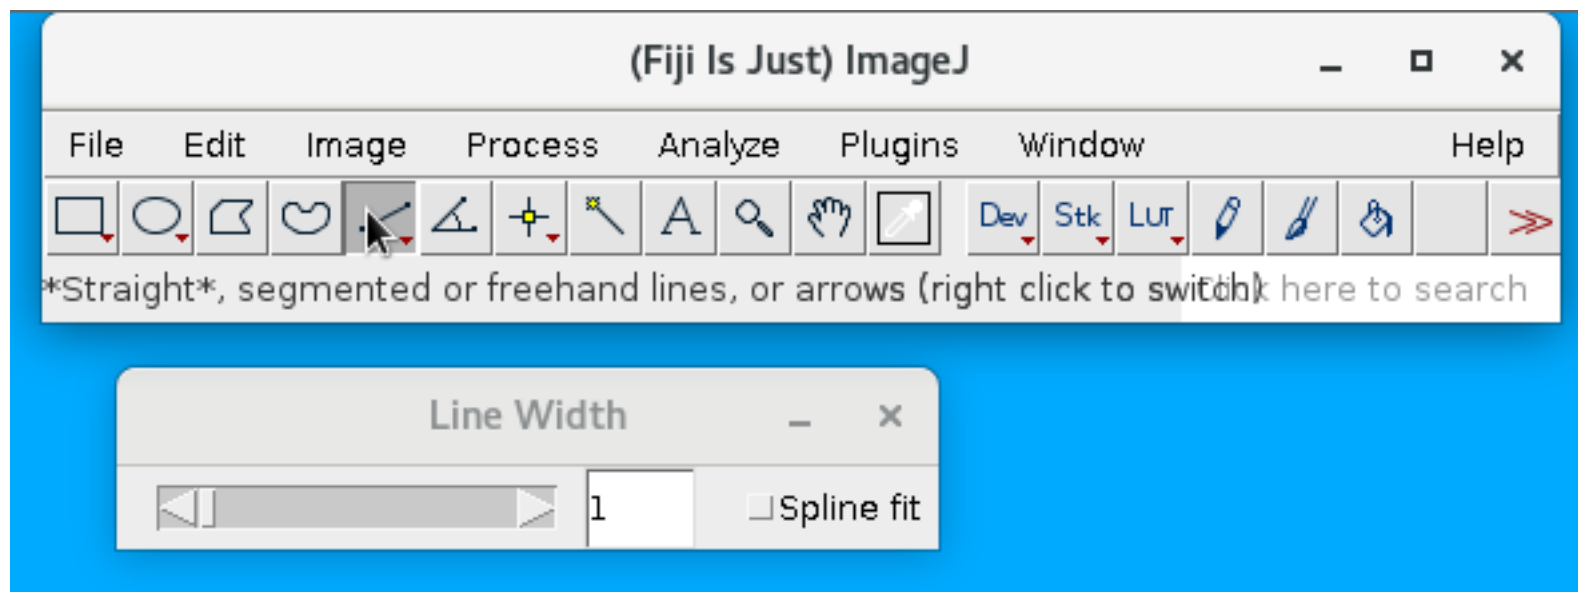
(Fiji Is Just) ImageJ

File Edit Image Process Analyze Plugins Window Help

A Dev Stk LUT ≫

*Straight*, segmented or freehand lines, or arrows (right click to switch) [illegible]k here to search

Line Width

1

Spline fit